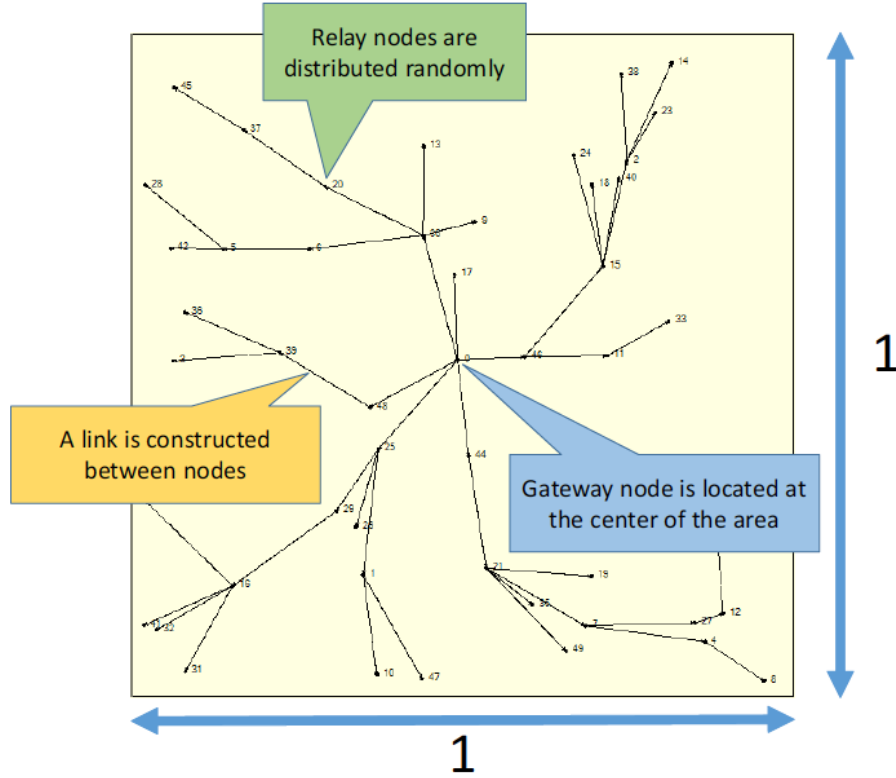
Relay nodes are distributed randomly

45
37
20
13
28
42
5
6
30
9
38
14
23
24
2
18
40
15
17
36
39
3
0
46
11
33
48
A link is constructed between nodes
25
44
Gateway node is located at the center of the area
29
26
1
21
19
16
35
7
27
12
41
32
49
4
31
10
47
8

1

1